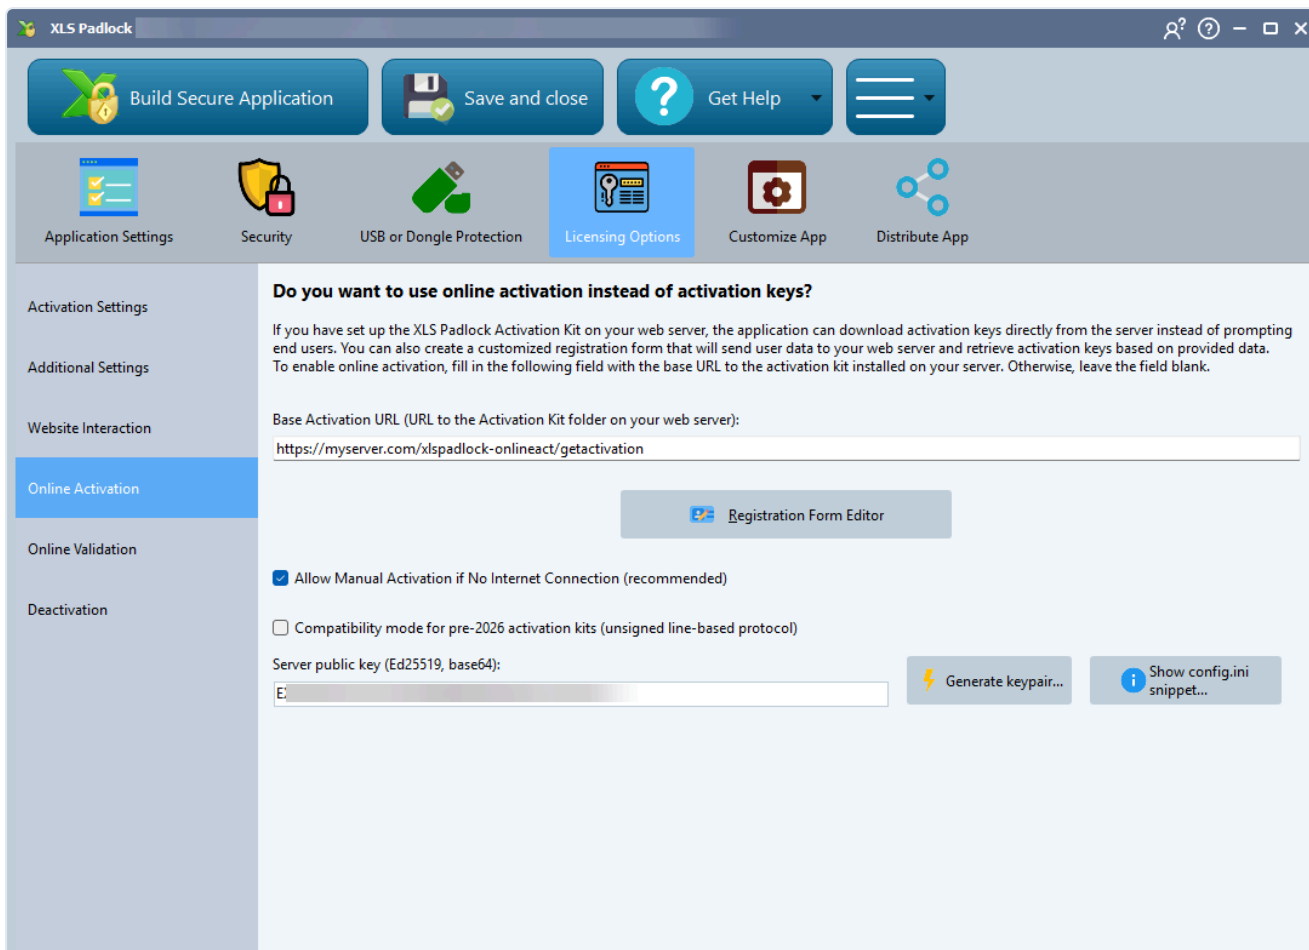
XLS Padlock

Build Secure Application

Save and close

Get Help

Application Settings

Security

USB or Dongle Protection

Licensing Options

Customize App

Distribute App

Activation Settings

Additional Settings

Website Interaction

Online Activation

Online Validation

Deactivation

Do you want to use online activation instead of activation keys?

If you have set up the XLS Padlock Activation Kit on your web server, the application can download activation keys directly from the server instead of prompting end users. You can also create a customized registration form that will send user data to your web server and retrieve activation keys based on provided data. To enable online activation, fill in the following field with the base URL to the activation kit installed on your server. Otherwise, leave the field blank.

Base Activation URL (URL to the Activation Kit folder on your web server):

https://myserver.com/xlspadlock-onlineact/getactivation

Registration Form Editor

Allow Manual Activation if No Internet Connection (recommended)

Compatibility mode for pre-2026 activation kits (unsigned line-based protocol)

Server public key (Ed25519, base64):

E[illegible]

Generate keypair...

Show config.ini snippet...